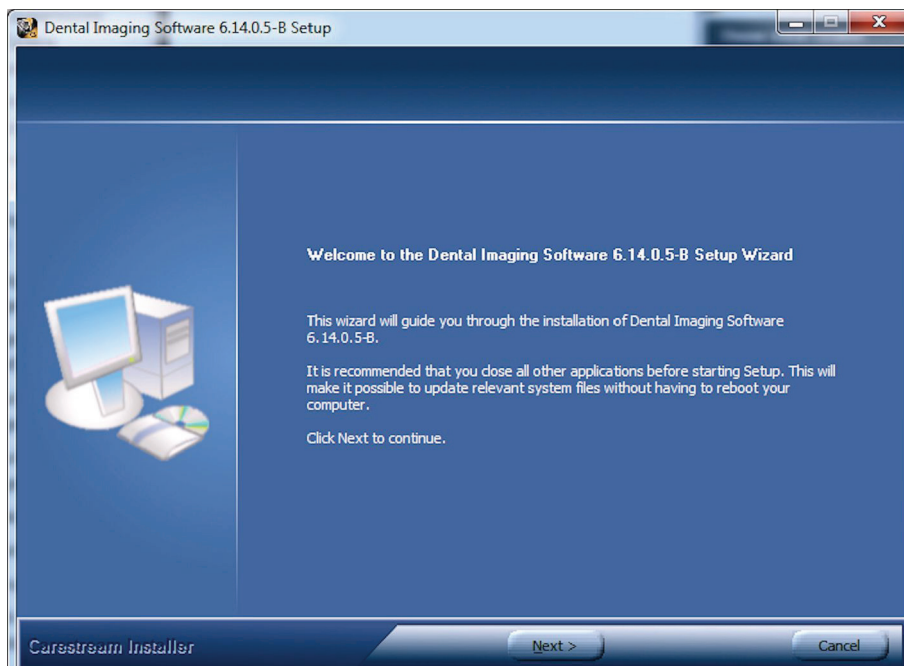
Dental Imaging Software 6.14.0.5-B Setup

Welcome to the Dental Imaging Software 6.14.0.5-B Setup Wizard

This wizard will guide you through the installation of Dental Imaging Software 6.14.0.5-B.

It is recommended that you close all other applications before starting Setup. This will make it possible to update relevant system files without having to reboot your computer.

Click Next to continue.

Carestream Installer

Next >

Cancel